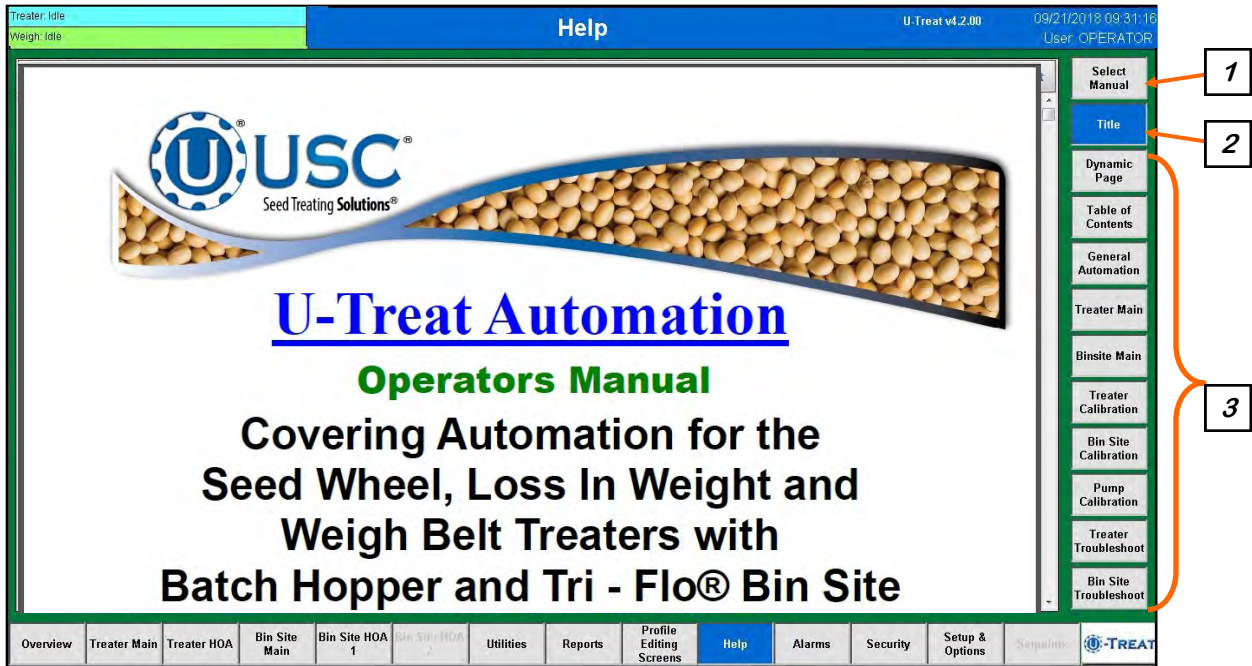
Treater: Idle
Weigh: Idle

Help

U-Treat v4.2.00

09/21/2018 09:31:16
User OPERATOR

USC®
Seed Treating Solutions®

U-Treat Automation

Operators Manual

Covering Automation for the Seed Wheel, Loss In Weight and Weigh Belt Treaters with Batch Hopper and Tri - Flo® Bin Site

Select Manual

Title

Dynamic Page

Table of Contents

General Automation

Treater Main

Binsite Main

Treater Calibration

Bin Site Calibration

Pump Calibration

Treater Troubleshoot

Bin Site Troubleshoot

1

2

3

Overview | Treater Main | Treater HOA | Bin Site Main | Bin Site HOA 1 | Bin Site HOA 2 | Utilities | Reports | Profile Editing Screens | Help | Alarms | Security | Setup & Options | Sequence | U-TREAT